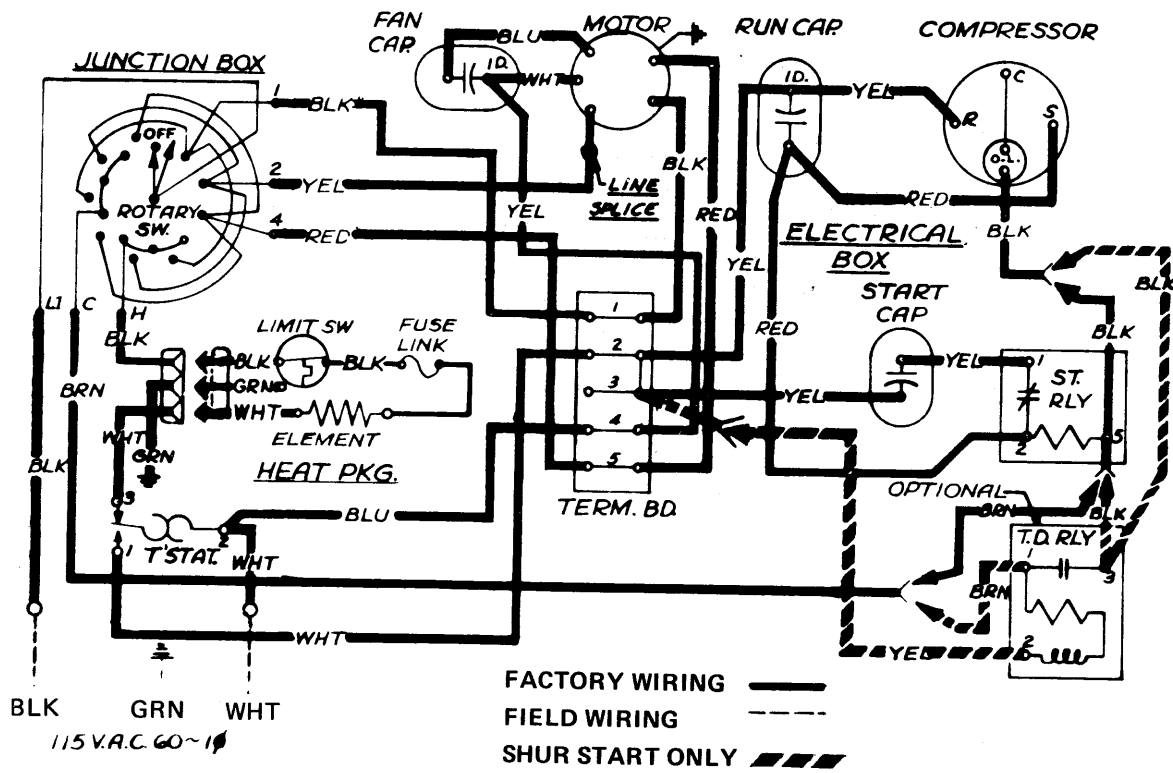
FAN CAP.
MOTOR
RUN CAP.
COMPRESSOR
JUNCTION BOX
BLU
ID.
WHT
ID.
YEL
C
R
S
O.L.
1
BLK
OFF
2
YEL
LINE SPLICE
BLK
RED
ROTARY SW.
4
RED
YEL
RED
ELECTRICAL BOX
BLK
YEL
BLK
L1
C
H
BLK
LIMIT SW
FUSE LINK
START CAP
RED
BLK
BLK
1
2
3
4
5
BLK
BRN
BLK
GRND
WHT
YEL
YEL
1
ST. RLY
ELEMENT
2
5
WHT
GRN
HEAT PKG.
BLK
OPTIONAL
TERM. BD.
BRN
BLK
3
BLU
T.D. RLY
1
2
T'STAT.
WHT
1
3
BRN
WHT
2
YEL
BLK
GRN
WHT
115 V.A.C. 60 ~ 1$\phi$
FACTORY WIRING
FIELD WIRING
SHUR START ONLY